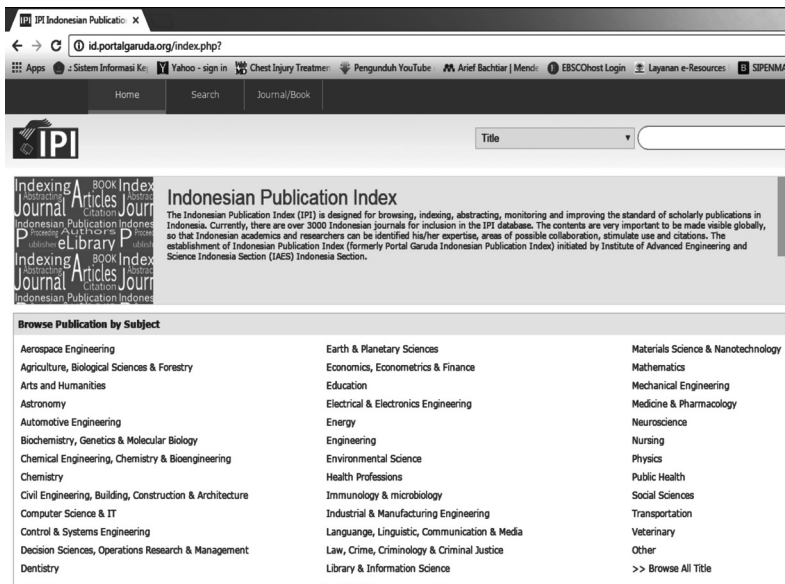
IPI Indonesian Publicatio ×

← → C ⓘ id.portalgaruda.org/index.php?

Apps : Sistem Informasi Ke Yahoo - sign in Chest Injury Treatmen Pengunduh YouTube Arief Bachtiar | Mende EBSCOhost Login Layanan e-Resources SIPENMA

Home Search Journal/Book

IPI

Title

Indexing BOOK Index Abstracting Articles Abstrac Journal Citation Journ Indonesian Publication Indones Proceeding Authors Proceed Publisher eLibrary Publish Indexing BOOK Index Abstracting Articles Abstrac Journal Citation Journ Indonesian Publication Indones

Indonesian Publication Index

The Indonesian Publication Index (IPI) is designed for browsing, indexing, abstracting, monitoring and improving the standard of scholarly publications in Indonesia. Currently, there are over 3000 Indonesian journals for inclusion in the IPI database. The contents are very important to be made visible globally, so that Indonesian academics and researchers can be identified his/her expertise, areas of possible collaboration, stimulate use and citations. The establishment of Indonesian Publication Index (formerly Portal Garuda Indonesian Publication Index) initiated by Institute of Advanced Engineering and Science Indonesia Section (IAES) Indonesia Section.

Browse Publication by Subject

Aerospace Engineering
Agriculture, Biological Sciences & Forestry
Arts and Humanities
Astronomy
Automotive Engineering
Biochemistry, Genetics & Molecular Biology
Chemical Engineering, Chemistry & Bioengineering
Chemistry
Civil Engineering, Building, Construction & Architecture
Computer Science & IT
Control & Systems Engineering
Decision Sciences, Operations Research & Management
Dentistry

Earth & Planetary Sciences
Economics, Econometrics & Finance
Education
Electrical & Electronics Engineering
Energy
Engineering
Environmental Science
Health Professions
Immunology & microbiology
Industrial & Manufacturing Engineering
Language, Linguistic, Communication & Media
Law, Crime, Criminology & Criminal Justice
Library & Information Science

Materials Science & Nanotechnology
Mathematics
Mechanical Engineering
Medicine & Pharmacology
Neuroscience
Nursing
Physics
Public Health
Social Sciences
Transportation
Veterinary
Other
>> Browse All Title